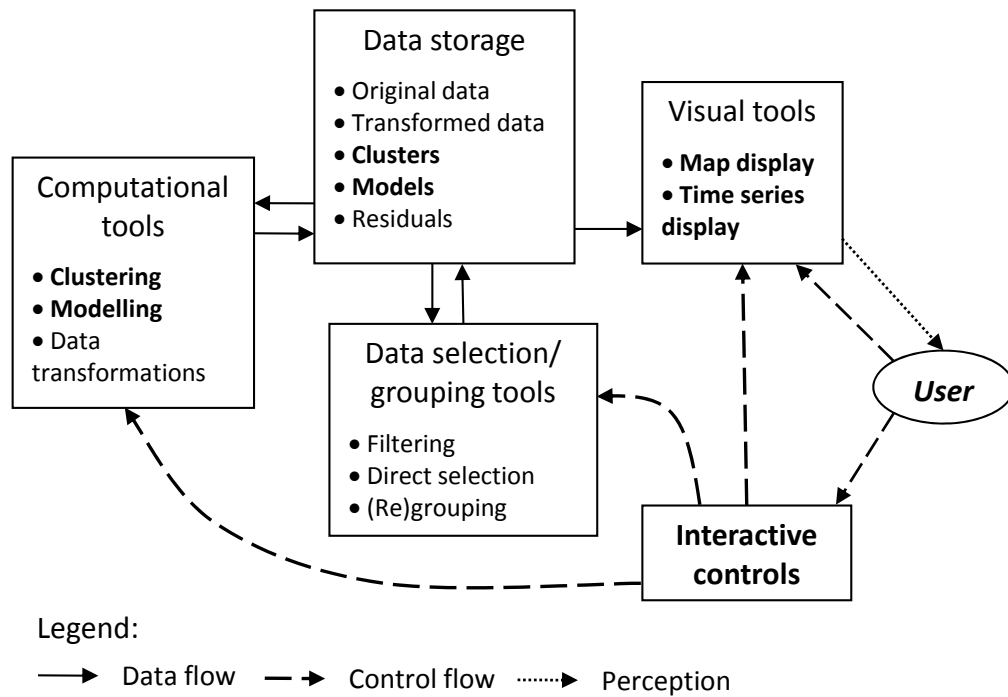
Data storage

- Original data
- Transformed data
- **Clusters**
- **Models**
- Residuals

Computational tools

- **Clustering**
- **Modelling**
- Data transformations

Visual tools

- **Map display**
- **Time series display**

Data selection/ grouping tools

- Filtering
- Direct selection
- (Re)grouping

***User***

**Interactive controls**

Legend:

Data flow Control flow Perception